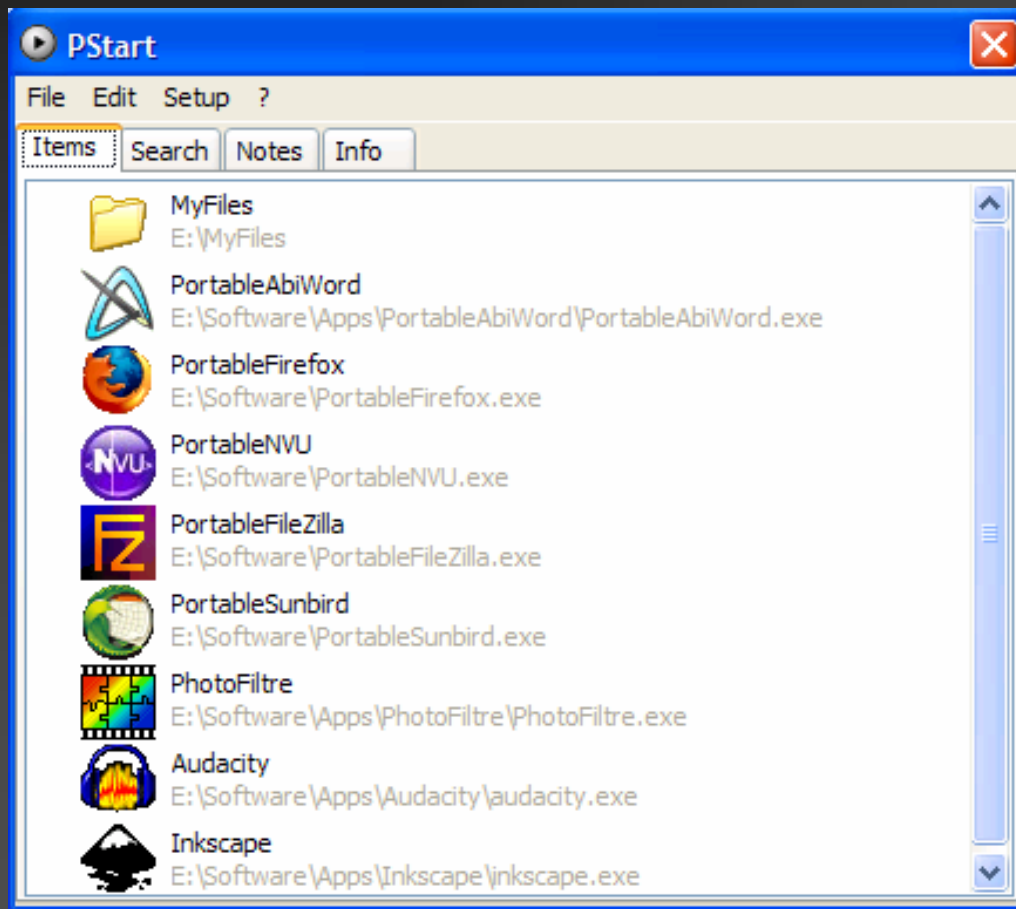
PStart

File Edit Setup ?

Items Search Notes Info

MyFiles
E:\MyFiles

PortableAbiWord
E:\Software\Apps\PortableAbiWord\PortableAbiWord.exe

PortableFirefox
E:\Software\PortableFirefox.exe

PortableNVU
E:\Software\PortableNVU.exe

PortableFileZilla
E:\Software\PortableFileZilla.exe

PortableSunbird
E:\Software\PortableSunbird.exe

PhotoFiltre
E:\Software\Apps\PhotoFiltre\PhotoFiltre.exe

Audacity
E:\Software\Apps\Audacity\audacity.exe

Inkscape
E:\Software\Apps\Inkscape\inkscape.exe